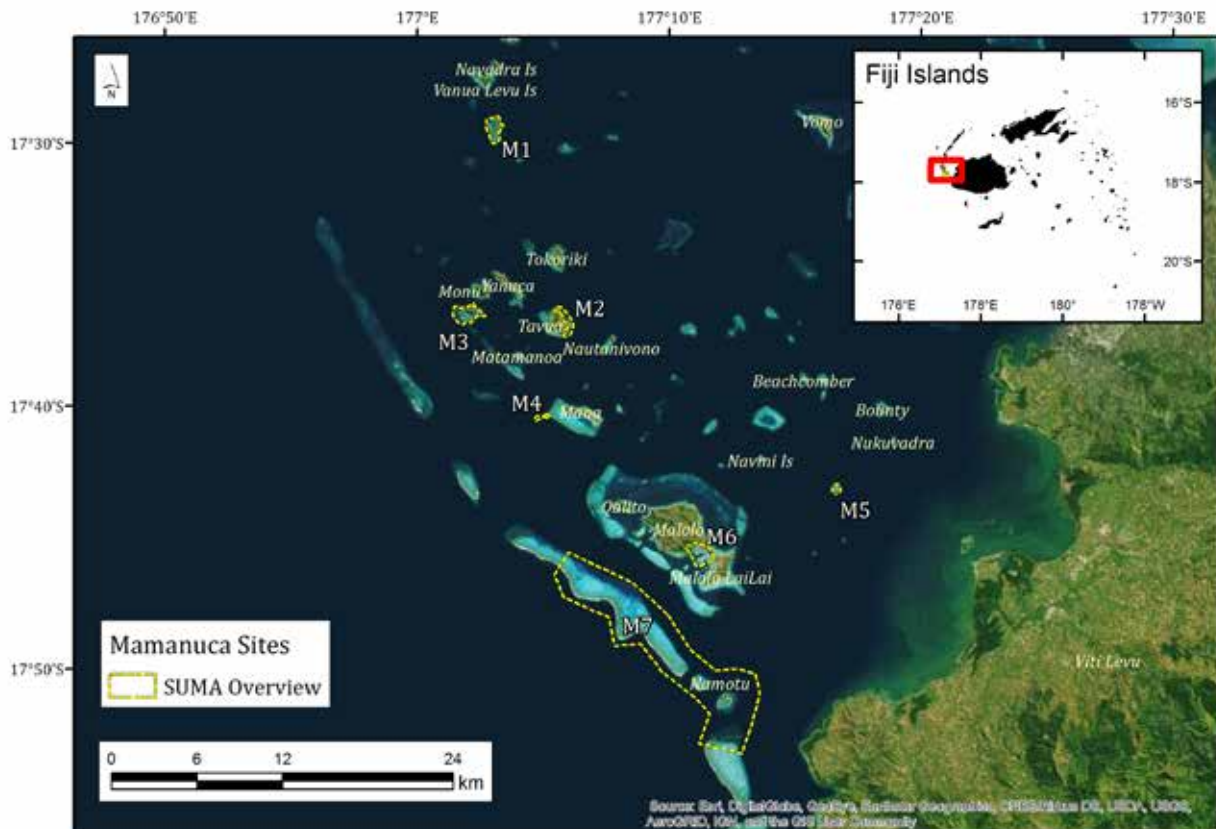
176°50'E
177°E
177°10'E
177°20'E
177°30'E

N

Navadra Is
Vanua Levu Is

17°30'S
M1

Vomo

Fiji Islands
16°S
18°S
20°S
176°E
178°E
180°
178°W

Tokoriki
Monu
Yanuca
M2
Tavua
M3
Matamanoa
Nautanivono

Beachcomber
Bounty
17°40'S
M4
Mana
Nukuvadra
Navini Is

Qalito
M5
Malolo
M6
Malolo LaiLai

Mamanuca Sites
SUMA Overview

M7

17°50'S
Viti Levu
Namotu

0
6
12
24
km

Source: Esri, DigitalGlobe, GeoEye, Earthstar Geographics, CNES/Airbus DS, USDA, USGS, AeroGRID, IGN, and the GIS User Community